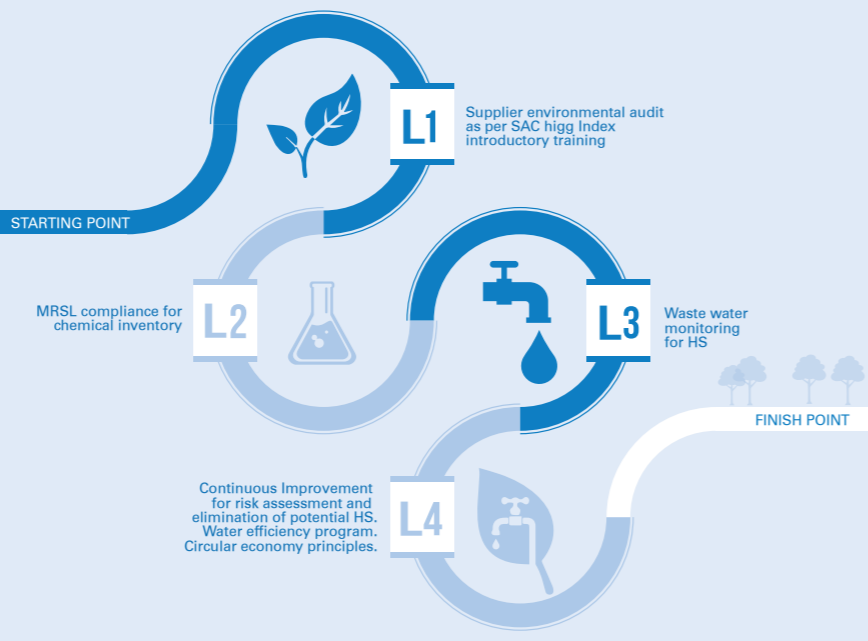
L1

Supplier environmental audit as per SAC higg Index introductory training

STARTING POINT

MRSL compliance for chemical inventory

L2

L3

Waste water monitoring for HS

FINISH POINT

Continuous Improvement for risk assessment and elimination of potential HS. Water efficiency program. Circular economy principles.

L4